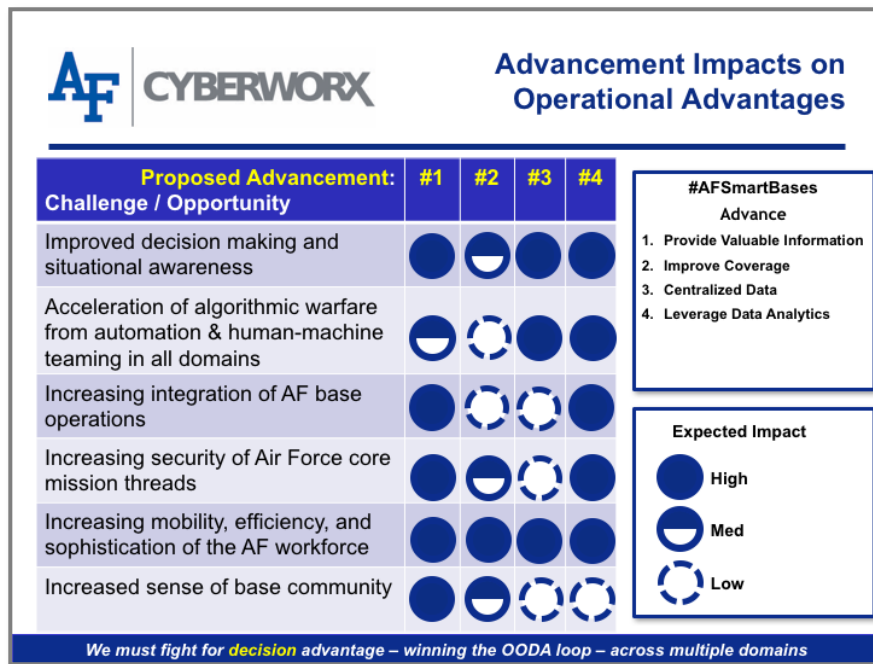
AF CYBERWORX

Advancement Impacts on Operational Advantages

| Proposed Advancement: Challenge / Opportunity | #1 | #2 | #3 | #4 |
|---|---|---|---|---|
| Improved decision making and situational awareness | | | | |
| Acceleration of algorithmic warfare from automation & human-machine teaming in all domains | | | | |
| Increasing integration of AF base operations | | | | |
| Increasing security of Air Force core mission threads | | | | |
| Increasing mobility, efficiency, and sophistication of the AF workforce | | | | |
| Increased sense of base community | | | | |

#AFSmartBases
Advance
1. Provide Valuable Information
2. Improve Coverage
3. Centralized Data
4. Leverage Data Analytics

Expected Impact
High
Med
Low

We must fight for decision advantage – winning the OODA loop – across multiple domains